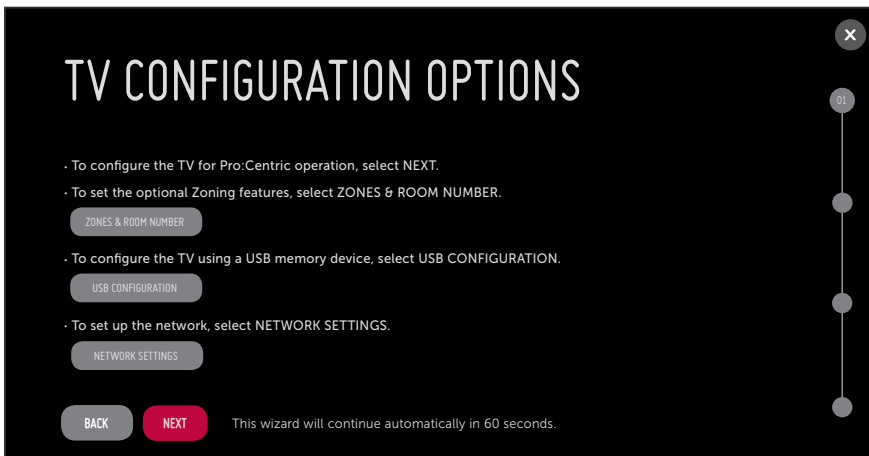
TV CONFIGURATION OPTIONS

01

• To configure the TV for Pro:Centric operation, select NEXT.

• To set the optional Zoning features, select ZONES & ROOM NUMBER.

ZONES & ROOM NUMBER

• To configure the TV using a USB memory device, select USB CONFIGURATION.

USB CONFIGURATION

• To set up the network, select NETWORK SETTINGS.

NETWORK SETTINGS

BACK NEXT This wizard will continue automatically in 60 seconds.